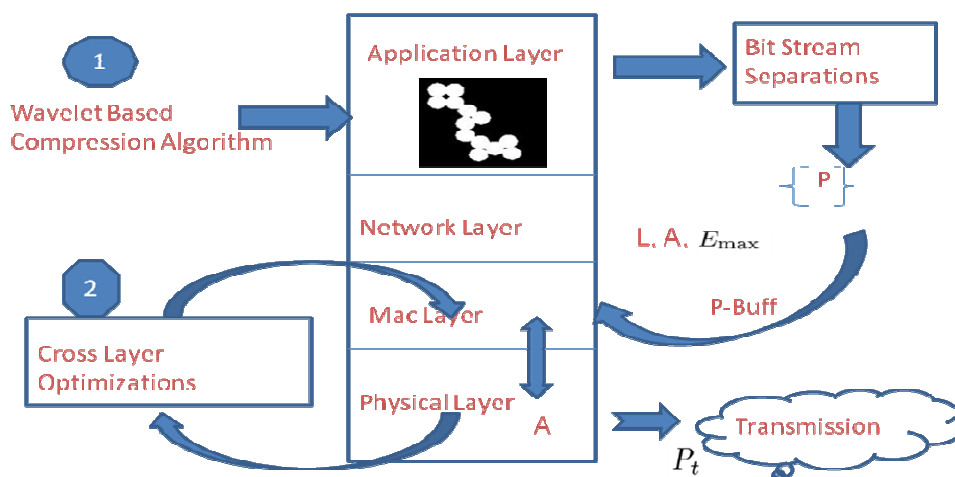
1

Wavelet Based Compression Algorithm

Application Layer

Bit Stream Separations

P

Network Layer

L, A, $E_{\max}$

2

Mac Layer

P-Buff

Cross Layer Optimizations

Physical Layer

A

Transmission

$P_t$